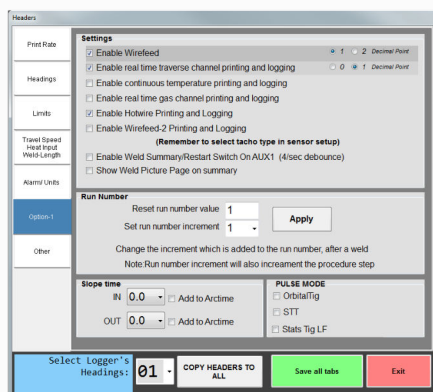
Headers

Print Rate

Headings

Limits

Travel Speed
Heat Input
Weld-Length

Alarm/ Units

Option-1

Other

Settings

Enable Wirefeed

1 2 Decimal Point

Enable real time traverse channel printing and logging

0 1 Decimal Point

Enable continuous temperature printing and logging

Enable real time gas channel printing and logging

Enable Hotwire Printing and Logging

Enable Wirefeed-2 Printing and Logging

(Remember to select tacho type in sensor setup)

Enable Weld Summary/Restart Switch On AUX1 (4/sec debounce)

Show Weld Picture Page on summary

Run Number

Reset run number value 1

Set run number increment 1

Apply

Change the increment which is added to the run number, after a weld

Note:Run number increment will also increment the procedure step

Slope time

IN 0.0 Add to Arctime

OUT 0.0 Add to Arctime

PULSE MODE

OrbitalTig

STT

Stats Tig LF

Select Logger's Headings:

01

COPY HEADERS TO ALL

Save all tabs

Exit